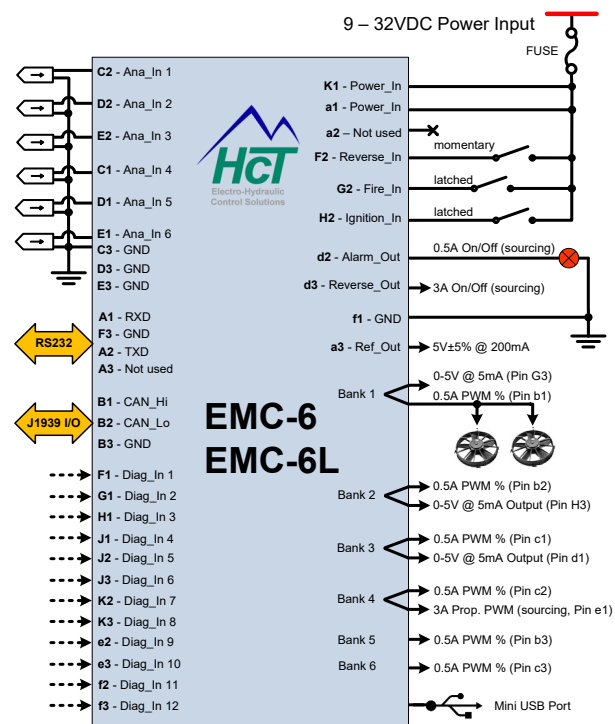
9 – 32VDC Power Input

FUSE

C2 - Ana_In 1
D2 - Ana_In 2
E2 - Ana_In 3
C1 - Ana_In 4
D1 - Ana_In 5
E1 - Ana_In 6
D3 - GND
D3 - GND
E3 - GND

HcT
Electro-Hydraulic Control Solutions

K1 - Power_In
a1 - Power_In
a2 – Not used
F2 - Reverse_In
G2 - Fire_In
H2 - Ignition_In

momentary
latched
latched

d2 - Alarm_Out
0.5A On/Off (sourcing)
d3 - Reverse_Out
3A On/Off (sourcing)
f1 - GND
a3 - Ref_Out
5V±5% @ 200mA

RS232
A1 - RXD
F3 - GND
A2 - TXD
A3 - Not used

Bank 1
0-5V @ 5mA (Pin G3)
0.5A PWM % (Pin b1)

J1939 I/O
B1 - CAN_Hi
B2 - CAN_Lo
B3 - GND

EMC-6
EMC-6L

F1 - Diag_In 1
G1 - Diag_In 2
H1 - Diag_In 3
J1 - Diag_In 4
J2 - Diag_In 5
J3 - Diag_In 6
K2 - Diag_In 7
K3 - Diag_In 8
e2 - Diag_In 9
e3 - Diag_In 10
f2 - Diag_In 11
f3 - Diag_In 12

Bank 2
0.5A PWM % (Pin b2)
0-5V @ 5mA Output (Pin H3)
Bank 3
0.5A PWM % (Pin c1)
0-5V @ 5mA Output (Pin d1)
Bank 4
0.5A PWM % (Pin c2)
3A Prop. PWM (sourcing, Pin e1)
Bank 5
0.5A PWM % (Pin b3)
Bank 6
0.5A PWM % (Pin c3)
Mini USB Port